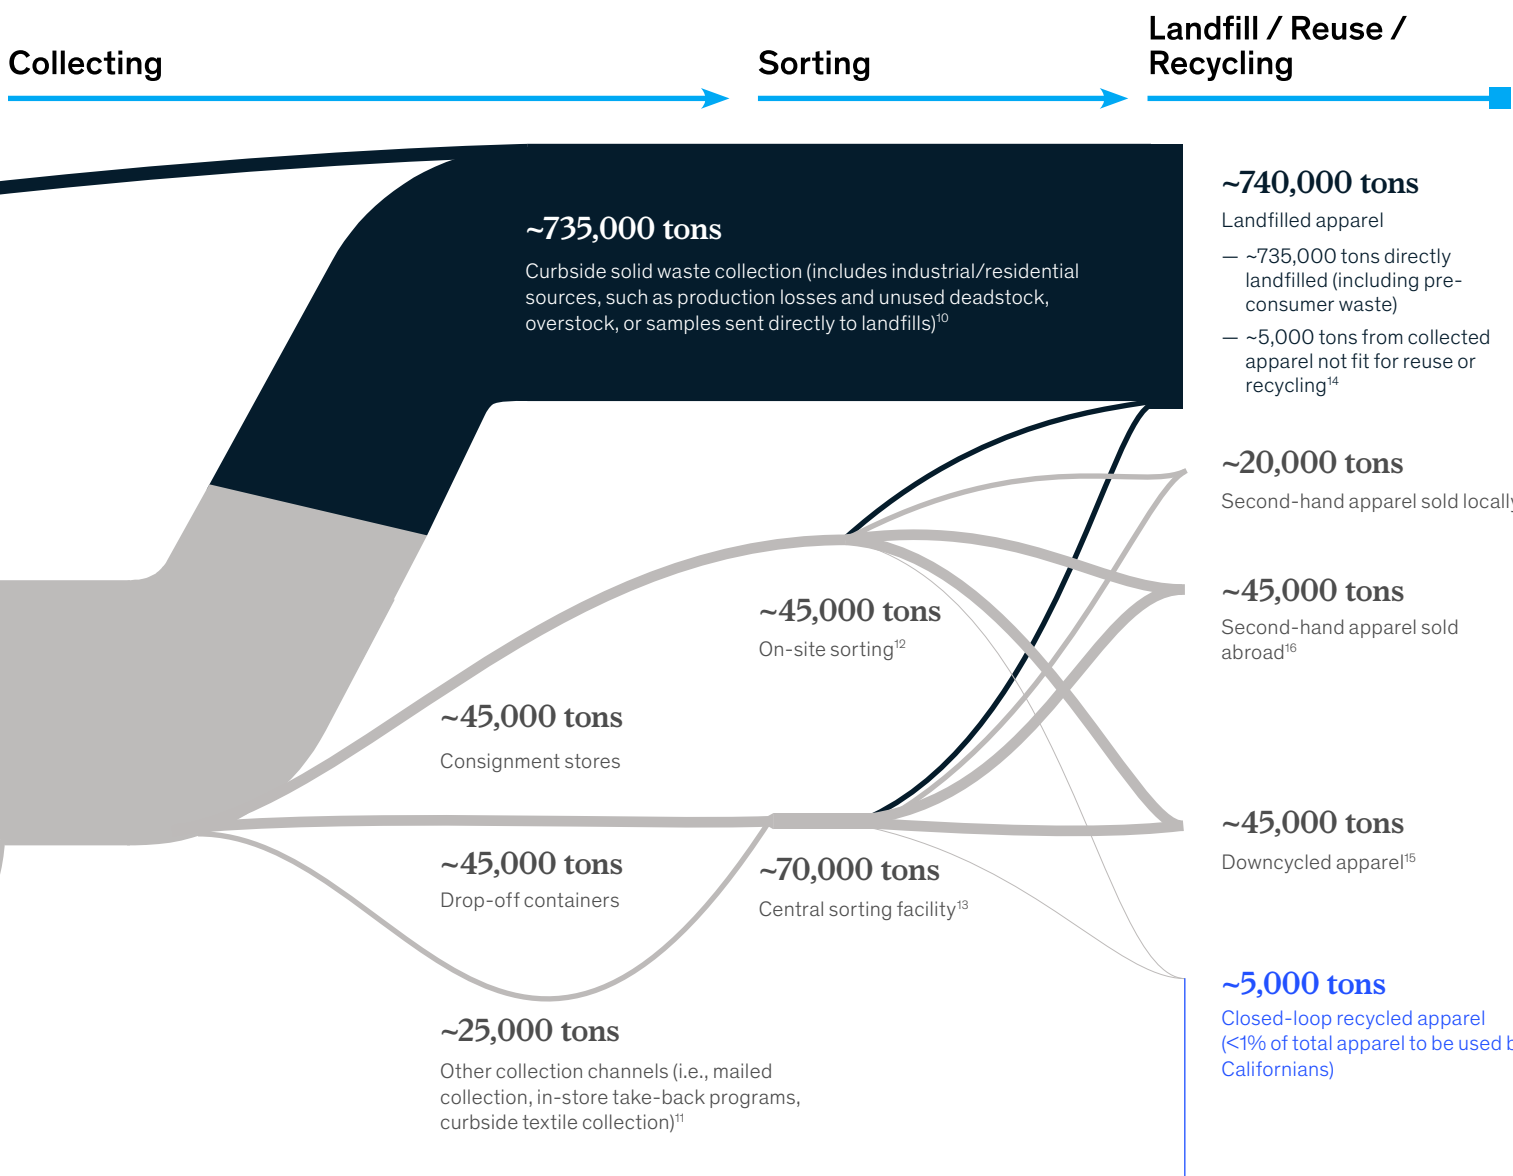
Collecting

Sorting

Landfill / Reuse / Recycling

~735,000 tons
Curbside solid waste collection (includes industrial/residential sources, such as production losses and unused deadstock, overstock, or samples sent directly to landfills)$^{10}$

~740,000 tons
Landfilled apparel
— ~735,000 tons directly landfilled (including pre-consumer waste)
— ~5,000 tons from collected apparel not fit for reuse or recycling$^{14}$

~20,000 tons
Second-hand apparel sold locally

~45,000 tons
On-site sorting$^{12}$

~45,000 tons
Second-hand apparel sold abroad$^{16}$

~45,000 tons
Consignment stores

~45,000 tons
Drop-off containers

~70,000 tons
Central sorting facility$^{13}$

~45,000 tons
Downcycled apparel$^{15}$

~5,000 tons
Closed-loop recycled apparel (<1% of total apparel to be used b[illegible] Californians)

~25,000 tons
Other collection channels (i.e., mailed collection, in-store take-back programs, curbside textile collection)$^{11}$